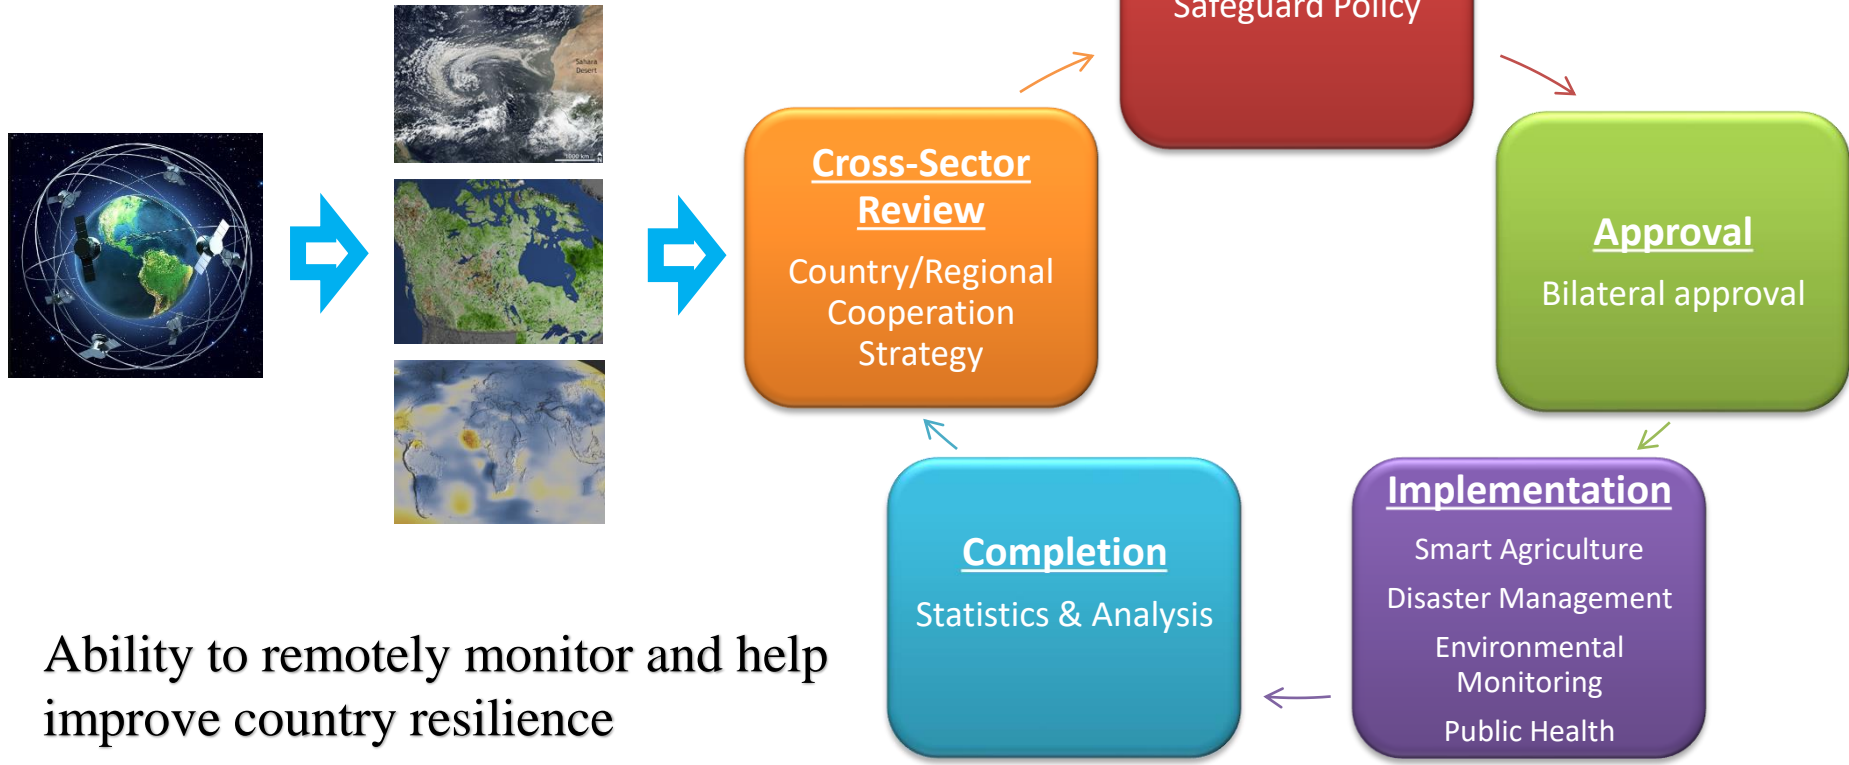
Sahara Desert

1000 km

Cross-Sector Review

Country/Regional Cooperation Strategy

Safeguard Policy

Approval

Bilateral approval

Implementation

Smart Agriculture

Disaster Management

Environmental Monitoring

Public Health

Completion

Statistics & Analysis

Ability to remotely monitor and help improve country resilience